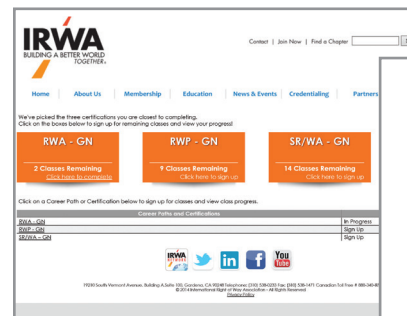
IRWA
BUILDING A BETTER WORLD TOGETHER®

Contact | Join Now | Find a Chapter

Home | About Us | Membership | Education | News & Events | Credentialing | Partners

We've picked the three certifications you are closest to completing.
Click on the boxes below to sign up for remaining classes and view your progress!

RWA - GN
2 Classes Remaining
Click here to complete

RWP - GN
9 Classes Remaining
Click here to sign up

SR/WA - GN
14 Classes Remaining
Click here to sign up

Click on a Career Path or Certification below to sign up for classes and view class progress.

| Career Paths and Certifications | |
|---|---|
| RWA - GN | In Progress |
| RWP - GN | Sign Up |
| SR/WA - GN | Sign Up |

IRWA

19250 South Vermont Avenue, Building A Suite 100, Gardena, CA 90248 Telephone: (310) 538-0233 Fax: (310) 538-1471 Canadian Toll Free #: 888-340-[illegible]
© 2014 International Right of Way Association – All Rights Reserved
Privacy Policy